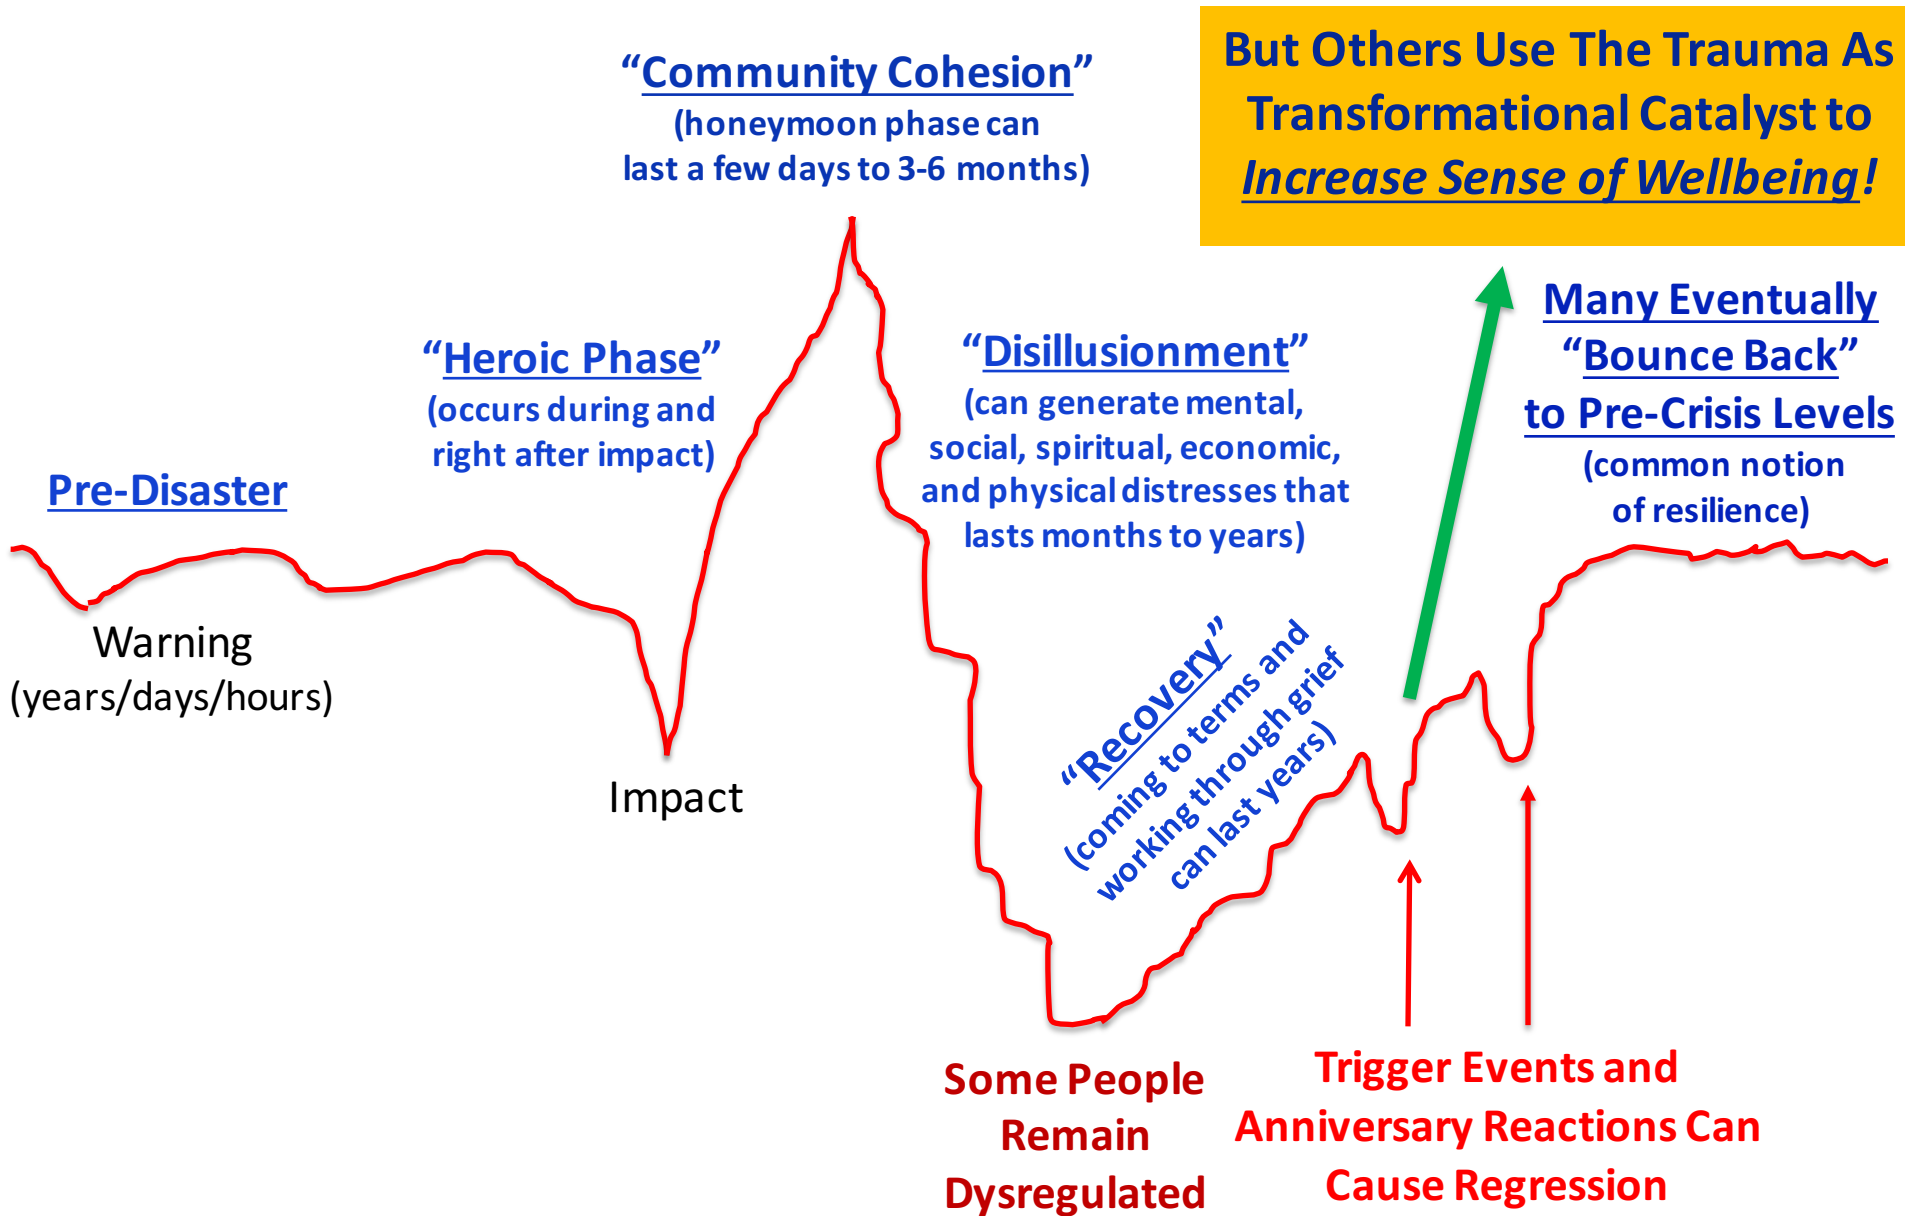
“Community Cohesion”
(honeymoon phase can last a few days to 3-6 months)

But Others Use The Trauma As Transformational Catalyst to *Increase Sense of Wellbeing!*

“Heroic Phase”
(occurs during and right after impact)

Pre-Disaster

Warning
(years/days/hours)

Impact

“Disillusionment”
(can generate mental, social, spiritual, economic, and physical distresses that lasts months to years)

Many Eventually “Bounce Back” to Pre-Crisis Levels
(common notion of resilience)

“Recovery”
(coming to terms and working through grief can last years)

Some People Remain Dysregulated

Trigger Events and Anniversary Reactions Can Cause Regression